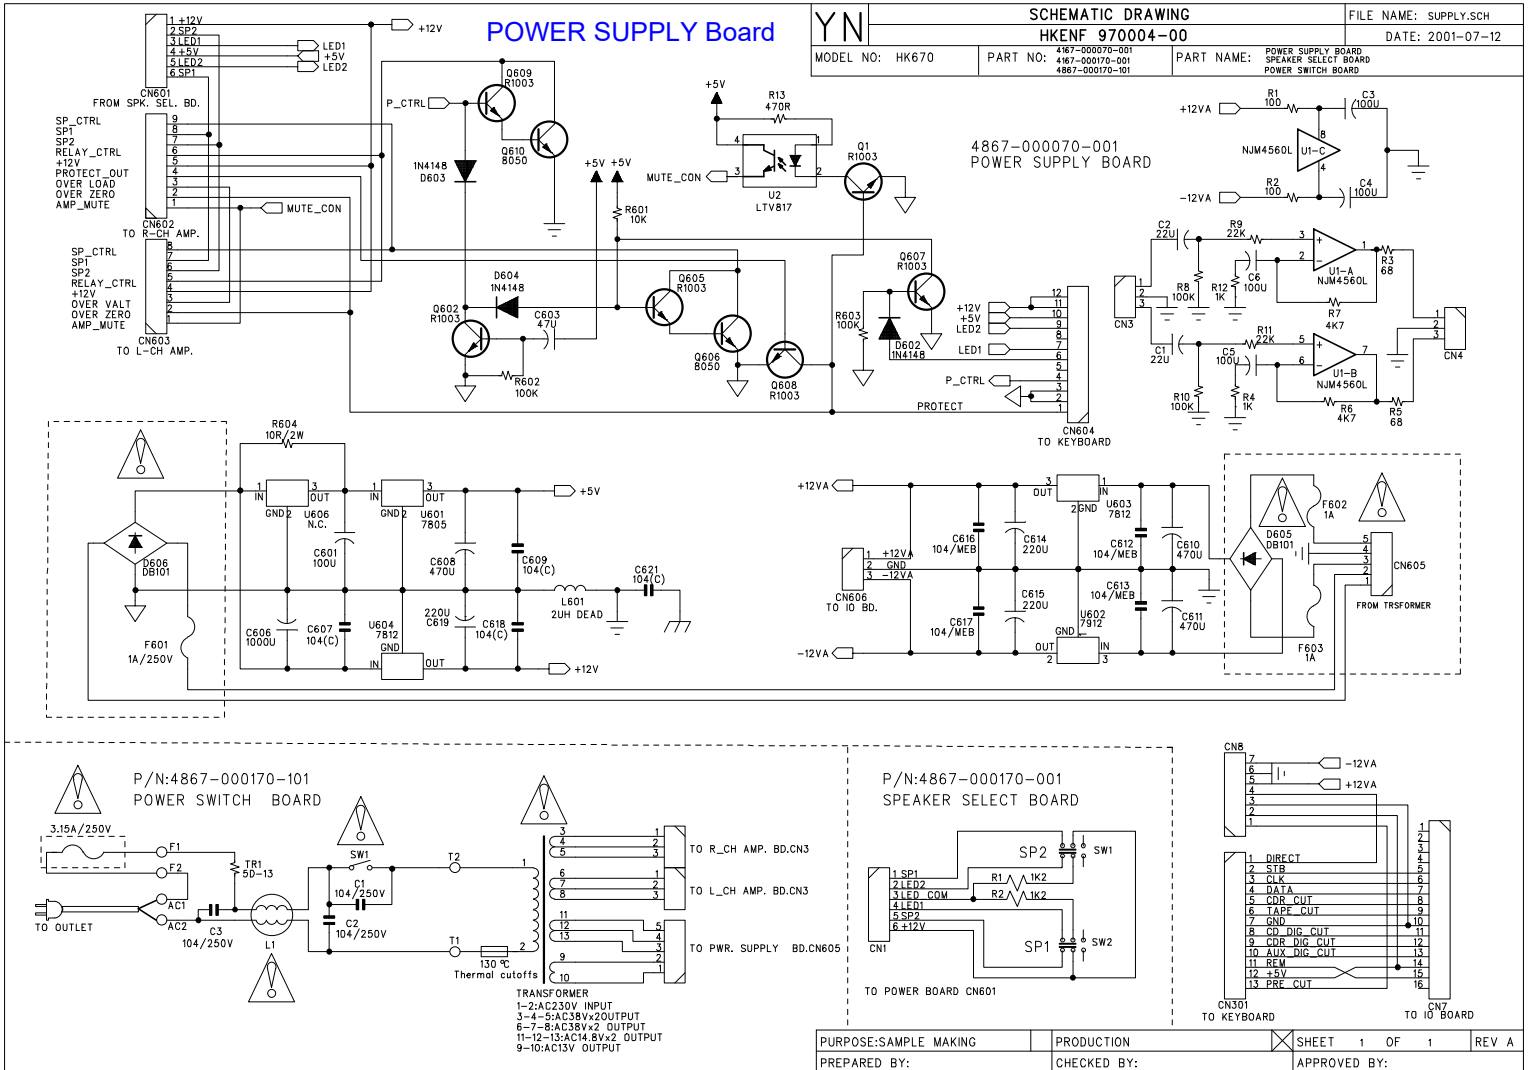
POWER SUPPLY Board

| YN | SCHEMATIC DRAWING | FILE NAME: SUPPLY.SCH |
|---|---|---|
| | HKENF 970004-00 | DATE: 2001-07-12 |
| MODEL NO: HK670 | PART NO: 4167-000070-001 4167-000170-001 4867-000170-101 | PART NAME: POWER SUPPLY BOARD SPEAKER SELECT BOARD POWER SWITCH BOARD |

1 +12V
2 SP2
3 LED1
4 +5V
5 LED2
6 SP1
CN601
FROM SPK. SEL. BD.
LED1
+5V
LED2
+12V

SP_CTRL
SP1
SP2
RELAY_CTRL
+12V
PROTECT_OUT
OVER LOAD
OVER ZERO
AMP_MUTE
9 8 7 6 5 4 3 2 1
CN602
TO R-CH AMP.
MUTE_CON

SP_CTRL
SP1
SP2
RELAY_CTRL
+12V
OVER VALT
OVER ZERO
AMP_MUTE
8 7 6 5 4 3 2 1
CN603
TO L-CH AMP.

P_CTRL
Q609
R1003
Q610
8050
1N4148
D603
+5V +5V
R601
10K
D604
1N4148
Q605
R1003
Q602
R1003
C603
47U
R602
100K
Q606
8050
Q608
R1003

+5V
R13
470R
4
3
1
2
U2
LTV817
MUTE_CON
Q1
R1003

4867-000070-001
POWER SUPPLY BOARD

Q607
R1003
R603
100K
D602
1N4148
+12V
+5V
LED2
LED1
P_CTRL
PROTECT
12 11 10 9 8 7 6 5 4 3 2 1
CN604
TO KEYBOARD

+12VA
R1
100
C3
100U
NJM4560L
U1-C
8
4
-12VA
R2
100
C4
100U
C2
22U
R9
22K
3
2
1
R3
68
U1-A
NJM4560L
1
2
3
CN3
R8
100K
R12
1K
C6
100U
R7
4K7
C1
22U
R11
22K
C5
100U
5
6
7
U1-B
NJM4560L
R10
100K
R4
1K
R6
4K7
R5
68
1
2
3
CN4

R604
10R/2W
1 IN
3 OUT
GND 2
U606
N.C.
1 IN
3 OUT
GND 2
U601
7805
+5V
D606
DB101
C601
100U
C608
470U
C609
104(C)
C621
104(C)
L601
2UH DEAD
F601
1A/250V
C606
1000U
C607
104(C)
U604
7812
GND
IN
OUT
220U
C619
C618
104(C)
+12V

+12VA
3 OUT
1 IN
2 GND
U603
7812
C616
104/MEB
C614
220U
C612
104/MEB
C610
470U
1 +12VA
2 GND
3 -12VA
CN606
TO IO BD.
C615
220U
C613
104/MEB
C617
104/MEB
U602
7912
C611
470U
GND
OUT
IN
2
3
-12VA
D605
DB101
F602
1A
5 4 3 2 1
CN605
FROM TRSFORMER
F603
1A

P/N:4867-000170-101
POWER SWITCH BOARD
3.15A/250V
F1
F2
TR1
5D-13
AC1
AC2
TO OUTLET
C3
104/250V
L1
SW1
C1
104/250V
C2
104/250V
T2
T1
1
2
130 ℃
Thermal cutoffs
3 4 5
6 7 8
11 12 13
9
10
1 2 3
1 2 3
5 4 3 2 1
TO R_CH AMP. BD.CN3
TO L_CH AMP. BD.CN3
TO PWR. SUPPLY BD.CN605
TRANSFORMER
1-2:AC230V INPUT
3-4-5:AC38Vx2OUTPUT
6-7-8:AC38Vx2 OUTPUT
11-12-13:AC14.8Vx2 OUTPUT
9-10:AC13V OUTPUT

P/N:4867-000170-001
SPEAKER SELECT BOARD
SP2
SW1
1 SP1
2 LED2
3 LED COM
4 LED1
5 SP2
6 +12V
R1 1K2
R2 1K2
SP1
SW2
CN1
TO POWER BOARD CN601

CN8
7
6
5
4
3
2
1
-12VA
+12VA
1 DIRECT
2 STB
3 CLK
4 DATA
5 CDR_CUT
6 TAPE_CUT
7 GND
8 CD_DIG_CUT
9 CDR_DIG_CUT
10 AUX_DIG_CUT
11 REM
12 +5V
13 PRE_CUT
CN301
TO KEYBOARD
1 2 3 4 5 6 7 8 9 10 11 12 13 14 15 16
CN7
TO IO BOARD

| PURPOSE:SAMPLE MAKING | PRODUCTION | SHEET 1 OF 1 | REV A |
|---|---|---|---|
| PREPARED BY: | CHECKED BY: | APPROVED BY: | |